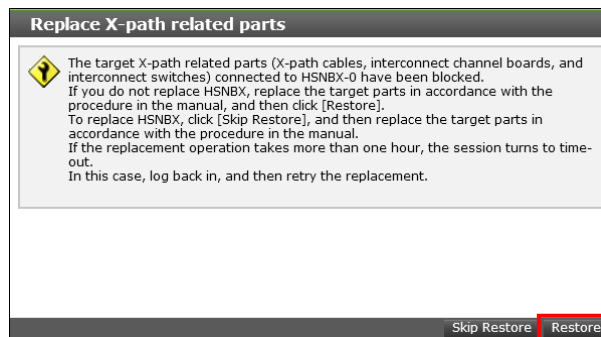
Replace X-path related parts

The target X-path related parts (X-path cables, interconnect channel boards, and interconnect switches) connected to HSNBX-0 have been blocked.
If you do not replace HSNBX, replace the target parts in accordance with the procedure in the manual, and then click [Restore].
To replace HSNBX, click [Skip Restore], and then replace the target parts in accordance with the procedure in the manual.
If the replacement operation takes more than one hour, the session turns to time-out.
In this case, log back in, and then retry the replacement.

Skip Restore Restore